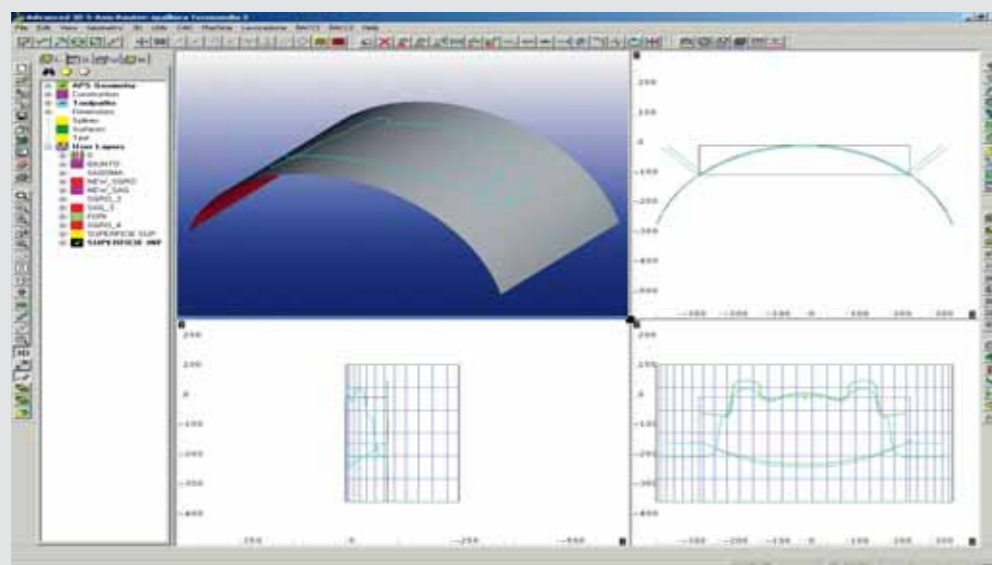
Advanced 3D 5 Axis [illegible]

File Edit View Geometry 3D Utils CAD Machine Lavorazione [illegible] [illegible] Help

APS Geometry
Construction
Toolpaths
Dimension
Splines
Surfaces
Text
User Layers
0
SGROSSA
NEW_SGRO
NEW_SAG
SGRO_3
SAG_3
FORI
SGRO_4
SUPERFICIE SUP
SUPERFICIE INF

200
100
0
-100
-200
-300
-400
-500
-300 -200 -100 0 100 200 300

200
100
0
-100
-200
-300
-400
250 0 -250 -500

200
100
0
-100
-200
-300
-400
-300 -200 -100 0 100 200 300